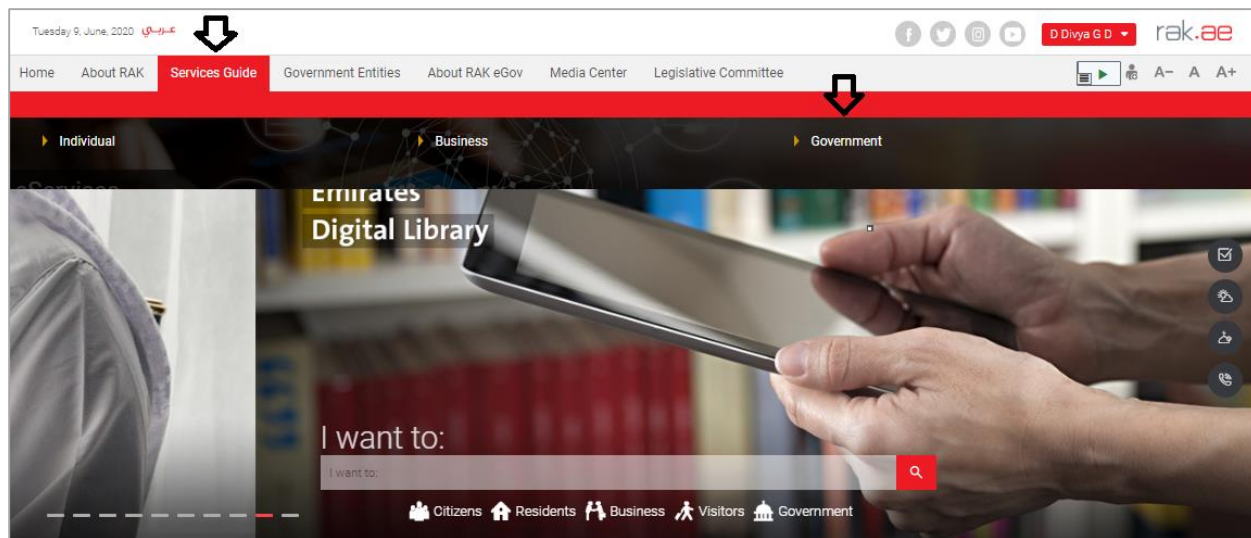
Tuesday 9, June, 2020 عربي

D Divya G D rak.ae

Home About RAK Services Guide Government Entities About RAK eGov Media Center Legislative Committee

A− A A+

Individual Business Government

eServices

Emirates Digital Library

I want to:

I want to:

Citizens Residents Business Visitors Government